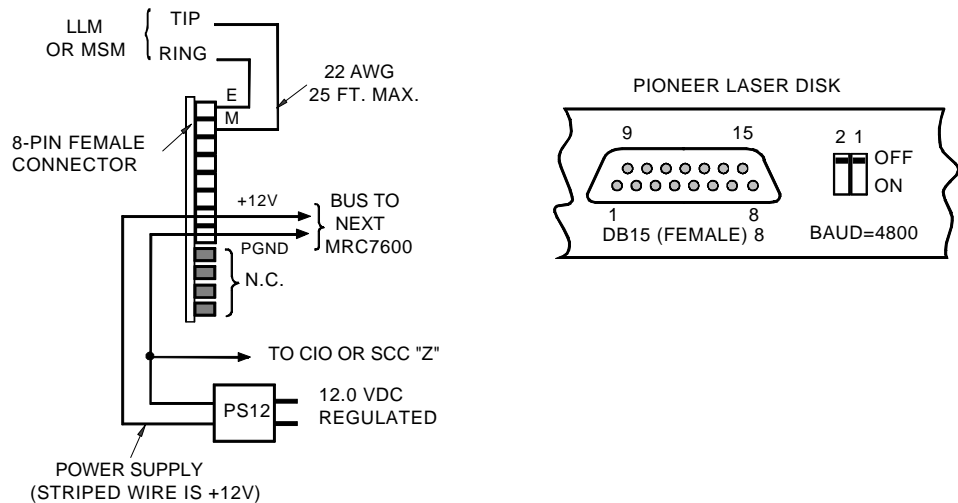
LLM OR MSM
TIP
RING
22 AWG
25 FT. MAX.
E
M
8-PIN FEMALE CONNECTOR
+12V
BUS TO NEXT MRC7600
PGND
N.C.
TO CIO OR SCC "Z"
PS12
12.0 VDC REGULATED
POWER SUPPLY
(STRIPED WIRE IS +12V)

PIONEER LASER DISK
9
15
1
8
DB15 (FEMALE) 8
2 1
OFF
ON
BAUD=4800